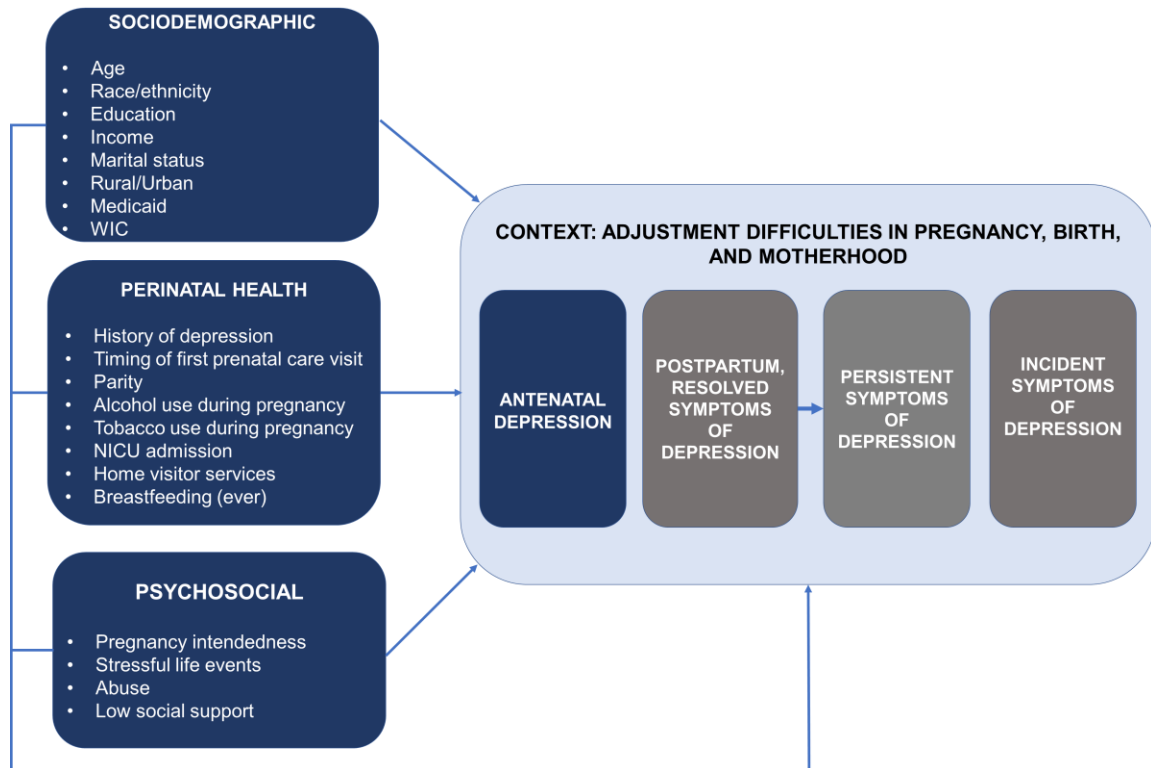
SOCIODEMOGRAPHIC

- Age
- Race/ethnicity
- Education
- Income
- Marital status
- Rural/Urban
- Medicaid
- WIC

PERINATAL HEALTH

- History of depression
- Timing of first prenatal care visit
- Parity
- Alcohol use during pregnancy
- Tobacco use during pregnancy
- NICU admission
- Home visitor services
- Breastfeeding (ever)

PSYCHOSOCIAL

- Pregnancy intendedness
- Stressful life events
- Abuse
- Low social support

CONTEXT: ADJUSTMENT DIFFICULTIES IN PREGNANCY, BIRTH, AND MOTHERHOOD

ANTENATAL DEPRESSION

POSTPARTUM, RESOLVED SYMPTOMS OF DEPRESSION

PERSISTENT SYMPTOMS OF DEPRESSION

INCIDENT SYMPTOMS OF DEPRESSION